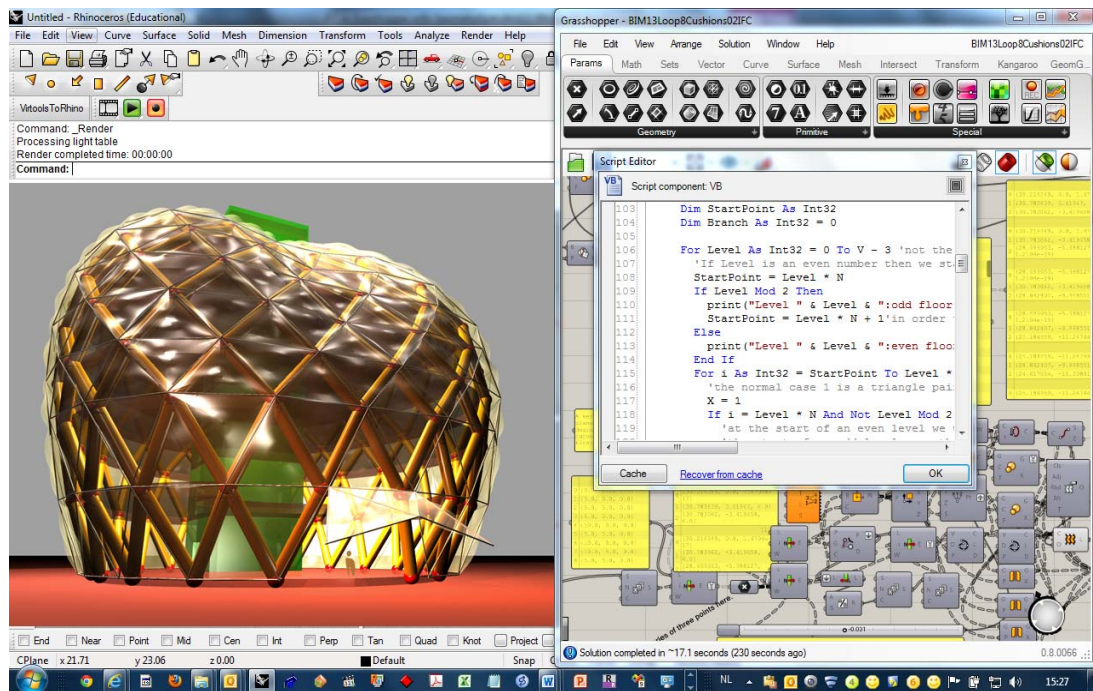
Untitled - Rhinoceros (Educational)

File Edit View Curve Surface Solid Mesh Dimension Transform Tools Analyze Render Help

VirtoolsToRhino

Command: _Render
Processing light table
Render completed time: 00:00:00
Command:

End Near Point Mid Cen Int Perp Tan Quad Knot Project

CPlane x 21.71 y 23.06 z 0.00 Default Snap

Grasshopper - BIM13Loop8Cushions02IFC

File Edit View Arrange Solution Window Help BIM13Loop8Cushions02IFC

Params Math Sets Vector Curve Surface Mesh Intersect Transform Kangaroo GeomG...

Geometry Primitive Special

Script Editor

Script component: VB

103 Dim StartPoint As Int32
104 Dim Branch As Int32 = 0
105
106 For Level As Int32 = 0 To V - 3 'not the
107 'If Level is an even number then we st
108 StartPoint = Level * N
109 If Level Mod 2 Then
110 print("Level " & Level & ":odd floor
111 StartPoint = Level * N + 1'in order
112 Else
113 print("Level " & Level & ":even floo
114 End If
115 For i As Int32 = StartPoint To Level *
116 'the normal case 1 is a triangle pai
117 X = 1
118 If i = Level * N And Not Level Mod 2
119 'at the start of an even level we

Cache Recover from cache OK

ies of three points here.

0.031

Solution completed in ~17.1 seconds (230 seconds ago) 0.8.0066

NL 15:27